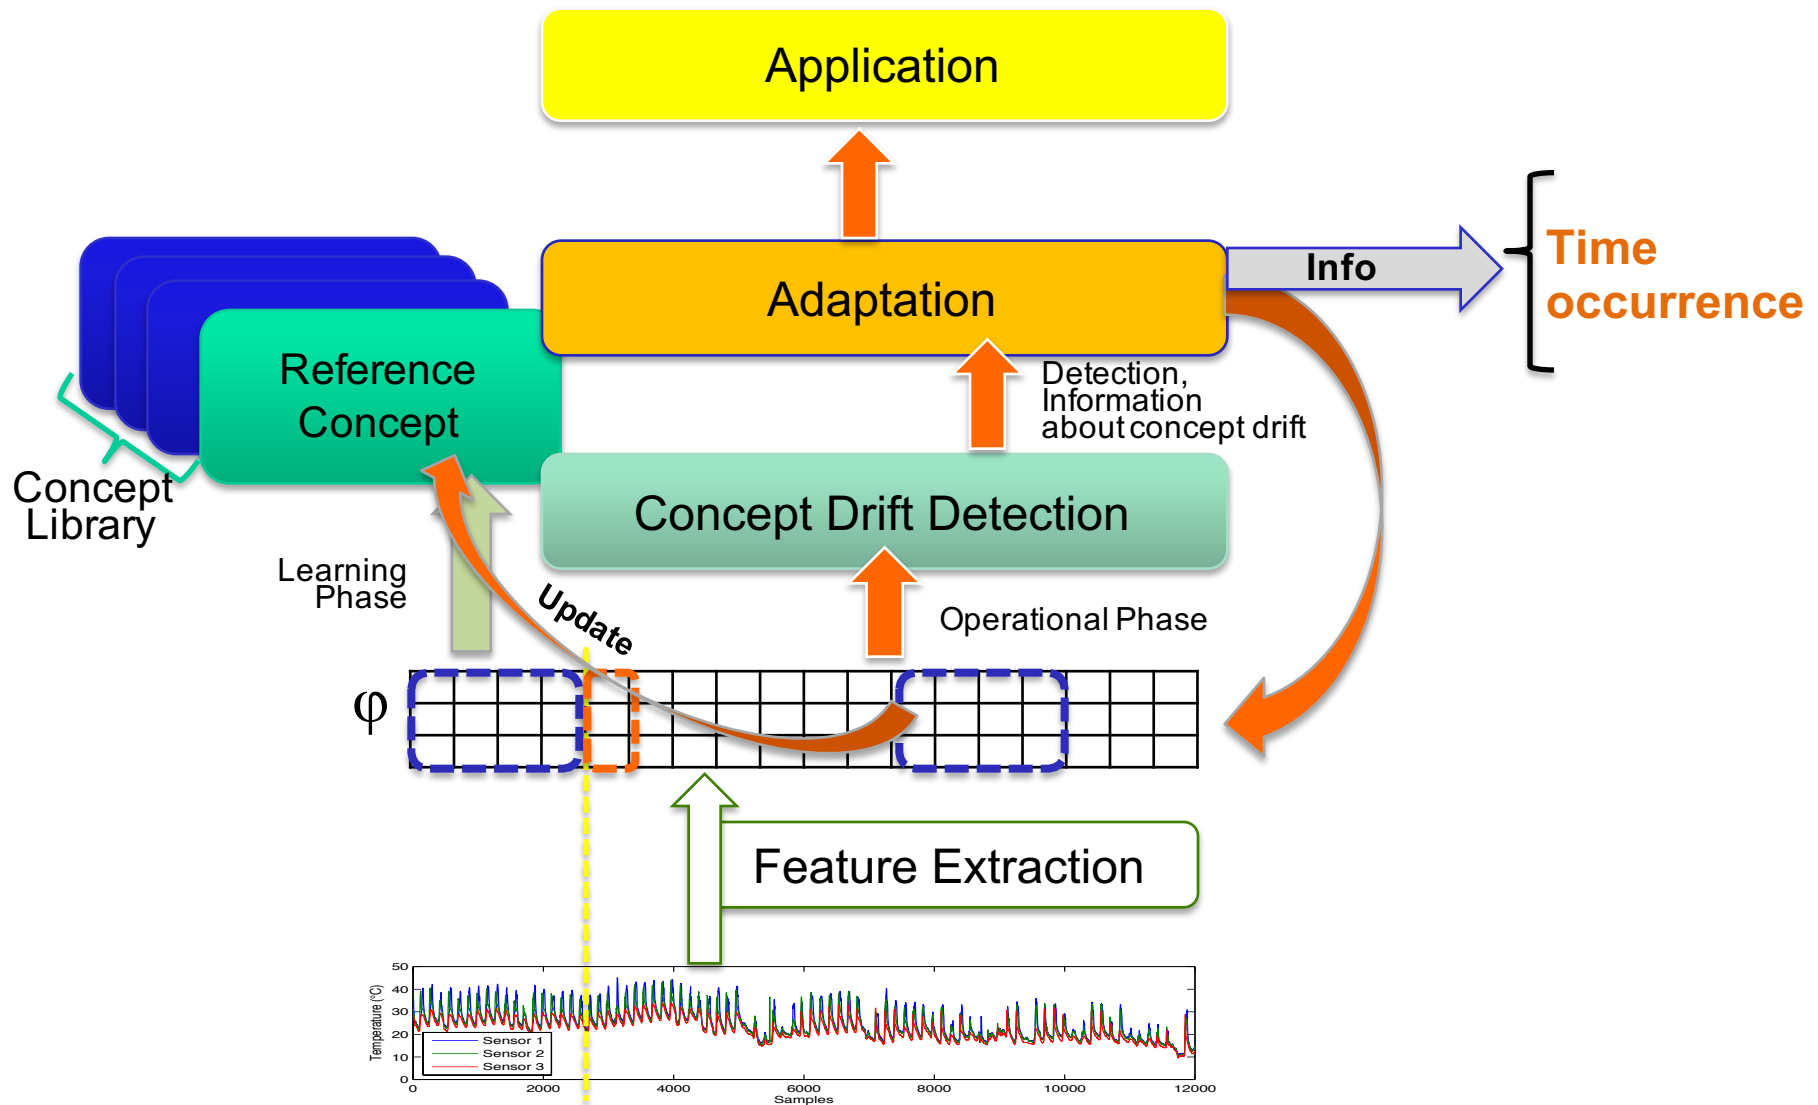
Application

Adaptation

Info

Time occurrence

Reference Concept

Concept Library

Detection, Information about concept drift

Concept Drift Detection

Learning Phase

Update

Operational Phase

φ

Feature Extraction

Temperature (°C)
50
40
30
20
10
0
Sensor 1
Sensor 2
Sensor 3
0
2000
4000
6000
8000
10000
12000
Samples